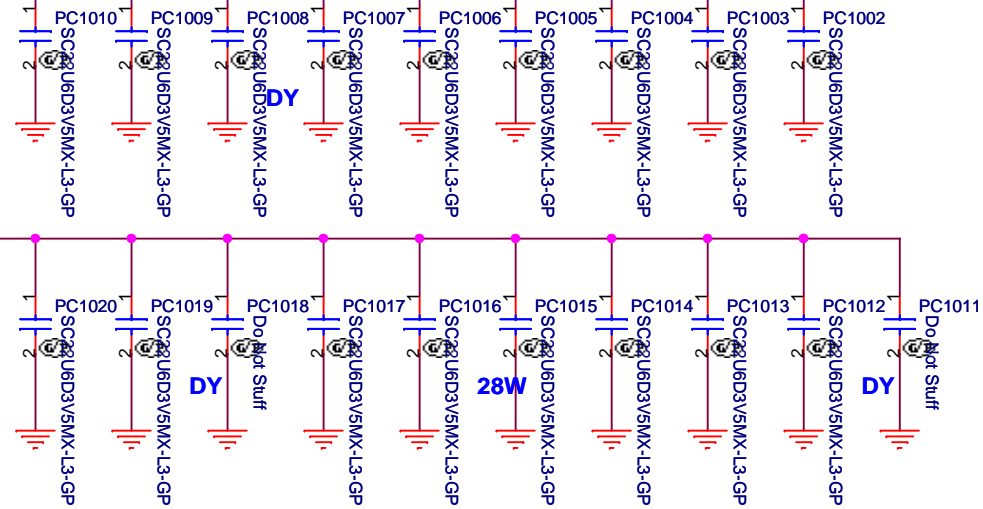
PC1010 SC22U6D3V5MX-L3-GP
PC1009 SC22U6D3V5MX-L3-GP
PC1008 SC22U6D3V5MX-L3-GP
DY
PC1007 SC22U6D3V5MX-L3-GP
PC1006 SC22U6D3V5MX-L3-GP
PC1005 SC22U6D3V5MX-L3-GP
PC1004 SC22U6D3V5MX-L3-GP
PC1003 SC22U6D3V5MX-L3-GP
PC1002 SC22U6D3V5MX-L3-GP

PC1020 SC22U6D3V5MX-L3-GP
PC1019 SC22U6D3V5MX-L3-GP
DY
PC1018 Do Not Stuff
PC1017 SC22U6D3V5MX-L3-GP
PC1016 SC22U6D3V5MX-L3-GP
28W
PC1015 SC22U6D3V5MX-L3-GP
PC1014 SC22U6D3V5MX-L3-GP
PC1013 SC22U6D3V5MX-L3-GP
PC1012 SC22U6D3V5MX-L3-GP
DY
PC1011 Do Not Stuff